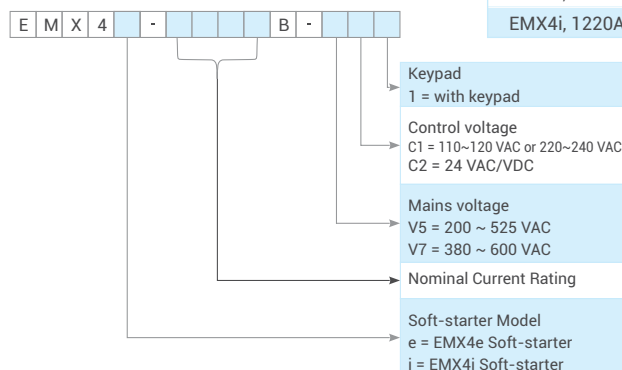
EMX4i, 1220A

E M X 4 - B -

Keypad
1 = with keypad

Control voltage
C1 = 110~120 VAC or 220~240 VAC
C2 = 24 VAC/VDC

Mains voltage
V5 = 200 ~ 525 VAC
V7 = 380 ~ 600 VAC

Nominal Current Rating

Soft-starter Model
e = EMX4e Soft-starter
i = EMX4i Soft-starter